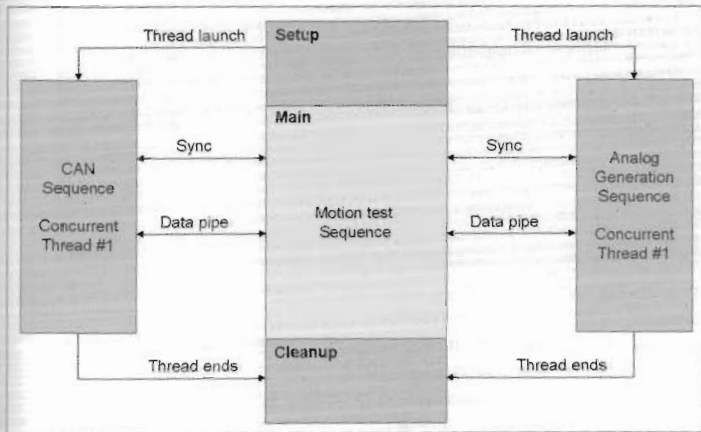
Thread launch

Setup

Thread launch

Main

CAN Sequence

Concurrent Thread #1

Sync

Sync

Analog Generation Sequence

Concurrent Thread #1

Data pipe

Motion test Sequence

Data pipe

Thread ends

Cleanup

Thread ends